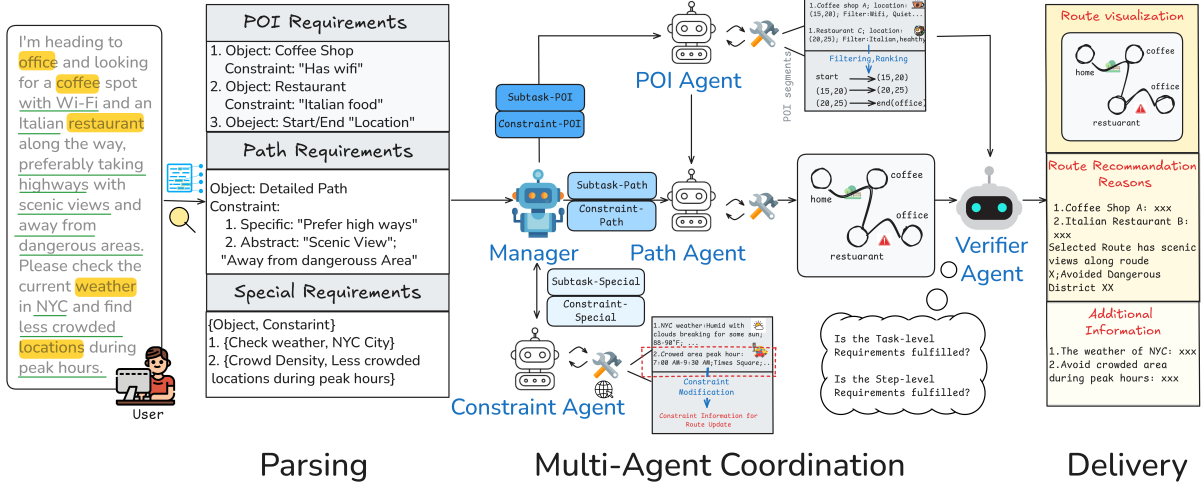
I'm heading to office and looking for a coffee spot with Wi-Fi and an Italian restaurant along the way, preferably taking highways with scenic views and away from dangerous areas. Please check the current weather in NYC and find less crowded locations during peak hours.

User

POI Requirements
1. Object: Coffee Shop
Constraint: "Has wifi"
2. Object: Restaurant
Constraint: "Italian food"
3. Obeject: Start/End "Location"

Path Requirements
Object: Detailed Path
Constraint:
1. Specific: "Prefer high ways"
2. Abstract: "Scenic View"; "Away from dangerous Area"

Special Requirements
{Object, Constarint}
1. {Check weather, NYC City}
2. {Crowd Density, Less crowded locations during peak hours}

Subtask-POI
Constraint-POI

POI Agent

1.Coffee shop A; location: (15,20); Filter:Wifi, Quiet...
1.Restaurant C; location: (20,25); Filter:Italian,healthy
Filtering,Ranking
start → (15,20)
(15,20) → (20,25)
(20,25) → end(office)
POI segments

Subtask-Path
Constraint-Path

Manager

Path Agent

home
coffee
office
restuarant

Verifier Agent

Subtask-Special
Constraint-Special

1.NYC weather:Humid with clouds breaking for some sun; 86-90°F...
2.Crowed area peak hour: 7:00 AM-9:30 AM;Times Square;...
Constraint Modification
Constraint Information for Route Update

Constraint Agent

Is the Task-level Requirements fulfilled?
Is the Step-level Requirements fulfilled?

Route visualization
home
coffee
office
restuarant

Route Recommandation Reasons
1.Coffee Shop A: xxx
2.Italian Restaurant B: xxx
Selected Route has scenic views along roude X;Avoided Dangerous District XX

Additional Information
1.The weather of NYC: xxx
2.Avoid crowded area during peak hours: xxx

Parsing
Multi-Agent Coordination
Delivery